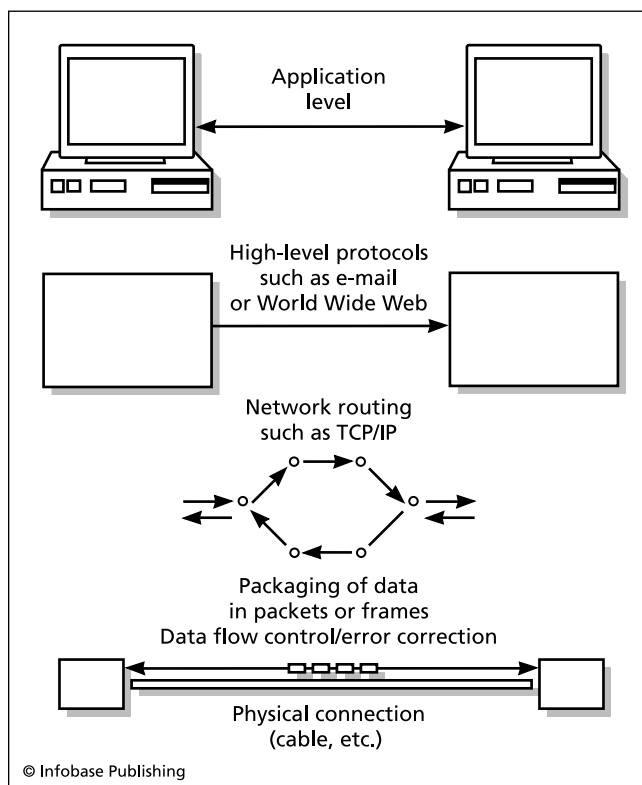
Application level

High-level protocols such as e-mail or World Wide Web

Network routing such as TCP/IP

Packaging of data in packets or frames
Data flow control/error correction

Physical connection (cable, etc.)

© Infobase Publishing